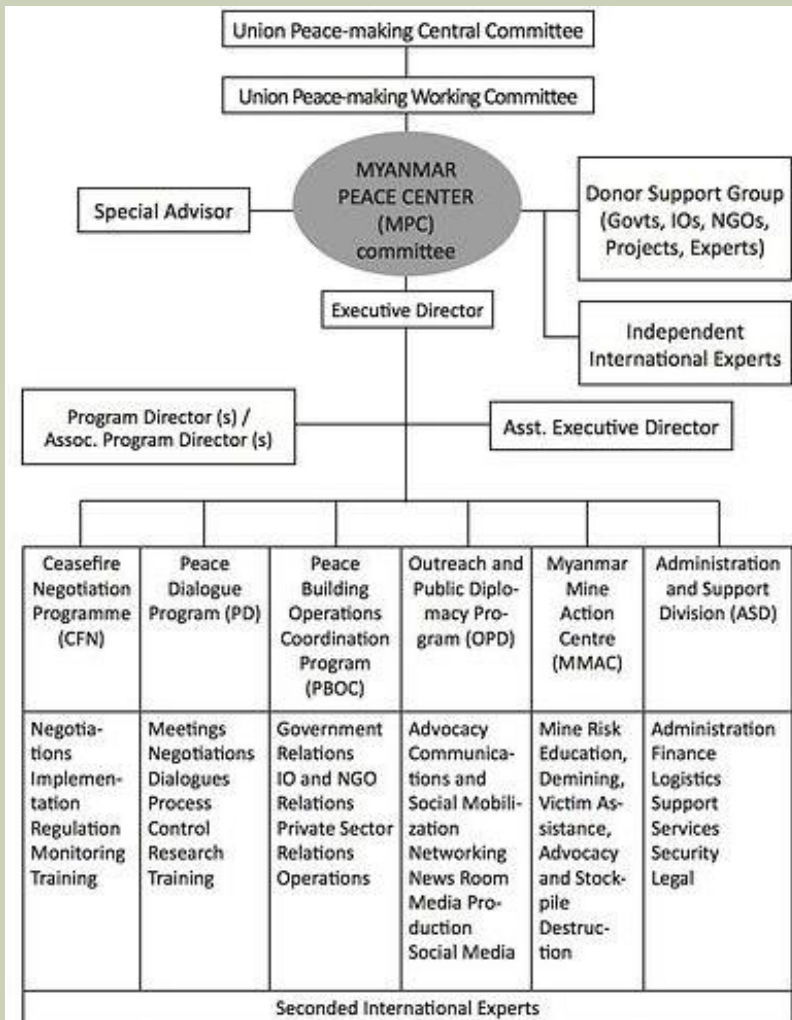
Union Peace-making Central Committee

Union Peace-making Working Committee

MYANMAR PEACE CENTER (MPC) committee

Special Advisor

Donor Support Group (Govts, IOs, NGOs, Projects, Experts)

Executive Director

Independent International Experts

Program Director (s) / Assoc. Program Director (s)

Asst. Executive Director

| Ceasefire Negotiation Programme (CFN) | Peace Dialogue Program (PD) | Peace Building Operations Coordination Program (PBOC) | Outreach and Public Diplomacy Program (OPD) | Myanmar Mine Action Centre (MMAC) | Administration and Support Division (ASD) |
|---|---|---|---|---|---|
| Negotiations Implementation Regulation Monitoring Training | Meetings Negotiations Dialogues Process Control Research Training | Government Relations IO and NGO Relations Private Sector Relations Operations | Advocacy Communications and Social Mobilization Networking News Room Media Production Social Media | Mine Risk Education, Demining, Victim Assistance, Advocacy and Stockpile Destruction | Administration Finance Logistics Support Services Security Legal |

Seconded International Experts